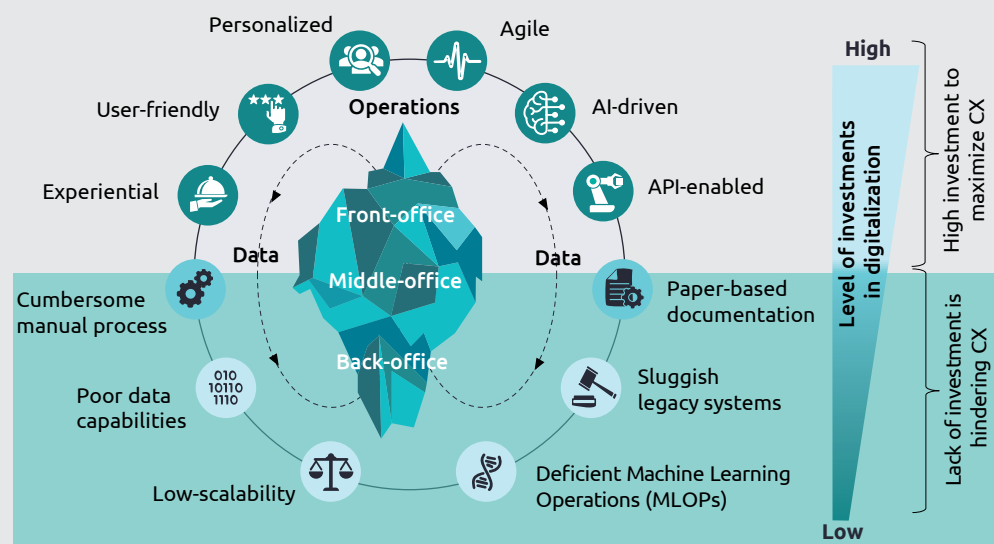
Personalized

Agile

Operations

User-friendly

AI-driven

Experiential

API-enabled

Front-office

Data

Data

Middle-office

Cumbersome manual process

Paper-based documentation

Back-office

Poor data capabilities

010
10110
1110

Sluggish legacy systems

Low-scalability

Deficient Machine Learning Operations (MLOPs)

High

Level of investments in digitalization

Low

High investment to maximize CX

Lack of investment is hindering CX